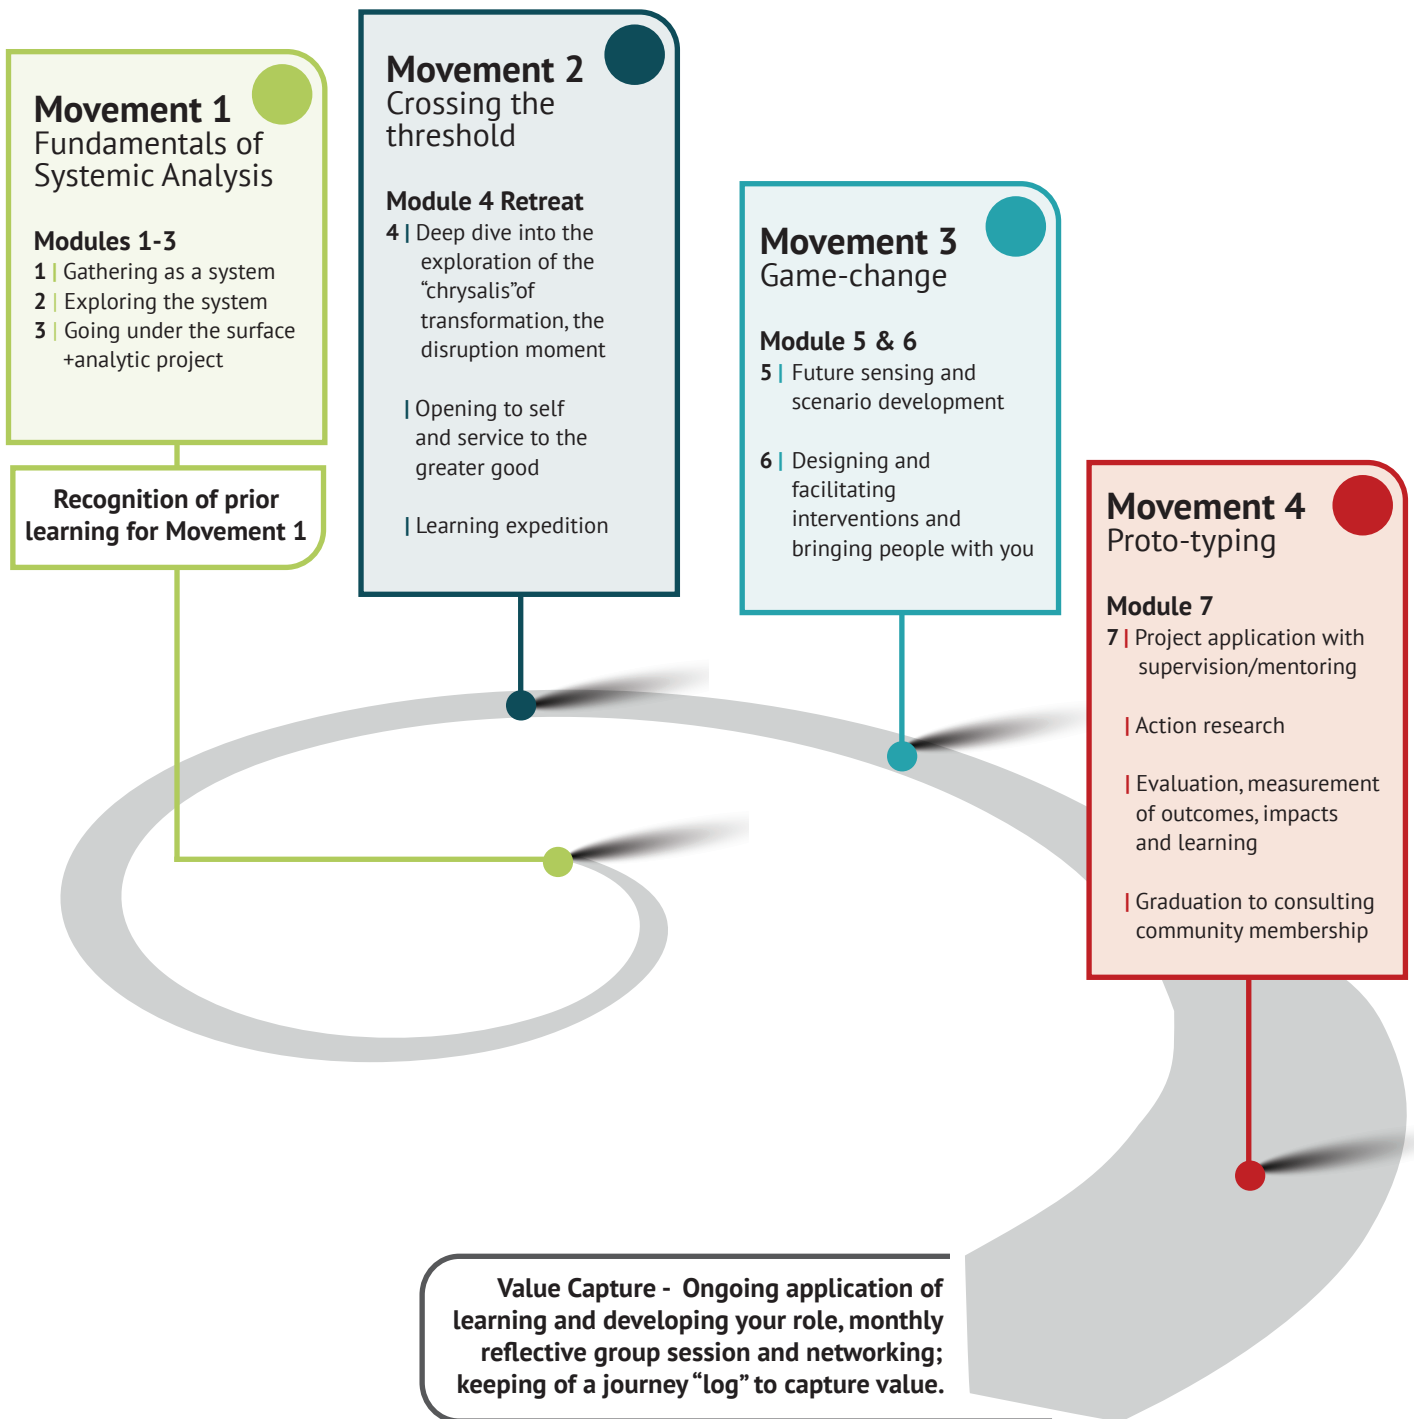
Movement 1
Fundamentals of Systemic Analysis

Modules 1-3
1 | Gathering as a system
2 | Exploring the system
3 | Going under the surface +analytic project

Recognition of prior learning for Movement 1

Movement 2
Crossing the threshold

Module 4 Retreat
4 | Deep dive into the exploration of the "chrysalis"of transformation, the disruption moment

| Opening to self and service to the greater good

| Learning expedition

Movement 3
Game-change

Module 5 & 6
5 | Future sensing and scenario development

6 | Designing and facilitating interventions and bringing people with you

Movement 4
Proto-typing

Module 7
7 | Project application with supervision/mentoring

| Action research

| Evaluation, measurement of outcomes, impacts and learning

| Graduation to consulting community membership

Value Capture - Ongoing application of learning and developing your role, monthly reflective group session and networking; keeping of a journey "log" to capture value.